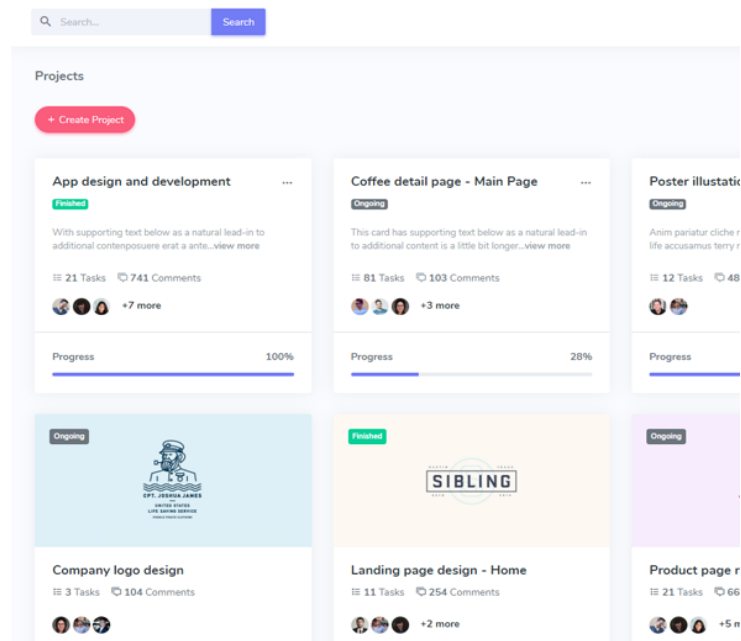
Search... Search

Projects

+ Create Project

App design and development ...
Finished
With supporting text below as a natural lead-in to additional contenposuere erat a ante...view more
21 Tasks 741 Comments
+7 more
Progress 100%

Coffee detail page - Main Page ...
Ongoing
This card has supporting text below as a natural lead-in to additional content is a little bit longer...view more
81 Tasks 103 Comments
+3 more
Progress 28%

Poster illustratio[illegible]
Ongoing
Anim pariatur cliche r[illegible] life accusamus terry r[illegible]
12 Tasks 48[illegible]
Progress

Ongoing
CPT. JOSHUA JAMES
UNITED STATES LIFE SAVING SERVICE
Company logo design
3 Tasks 104 Comments

Finished
SIBLING
Landing page design - Home
11 Tasks 254 Comments
+2 more

Ongoing
Product page r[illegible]
21 Tasks 66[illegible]
+5 m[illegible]